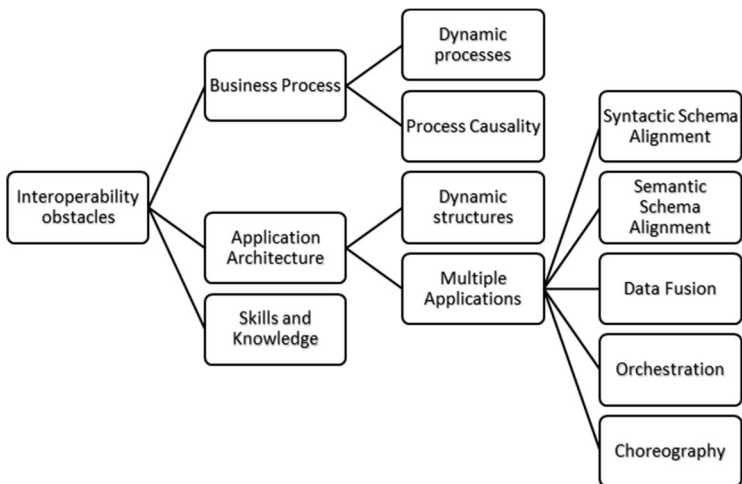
Interoperability obstacles

Business Process

Dynamic processes

Process Causality

Application Architecture

Dynamic structures

Multiple Applications

Syntactic Schema Alignment

Semantic Schema Alignment

Data Fusion

Orchestration

Choreography

Skills and Knowledge